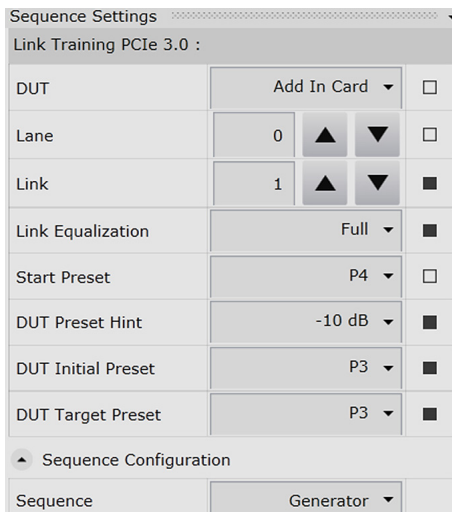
Sequence Settings

Link Training PCIe 3.0 :

| | | |
|---|---|---|
| DUT | Add In Card | |
| Lane | 0 | |
| Link | 1 | |
| Link Equalization | Full | |
| Start Preset | P4 | |
| DUT Preset Hint | -10 dB | |
| DUT Initial Preset | P3 | |
| DUT Target Preset | P3 | |

Sequence Configuration

| | |
|---|---|
| Sequence | Generator |